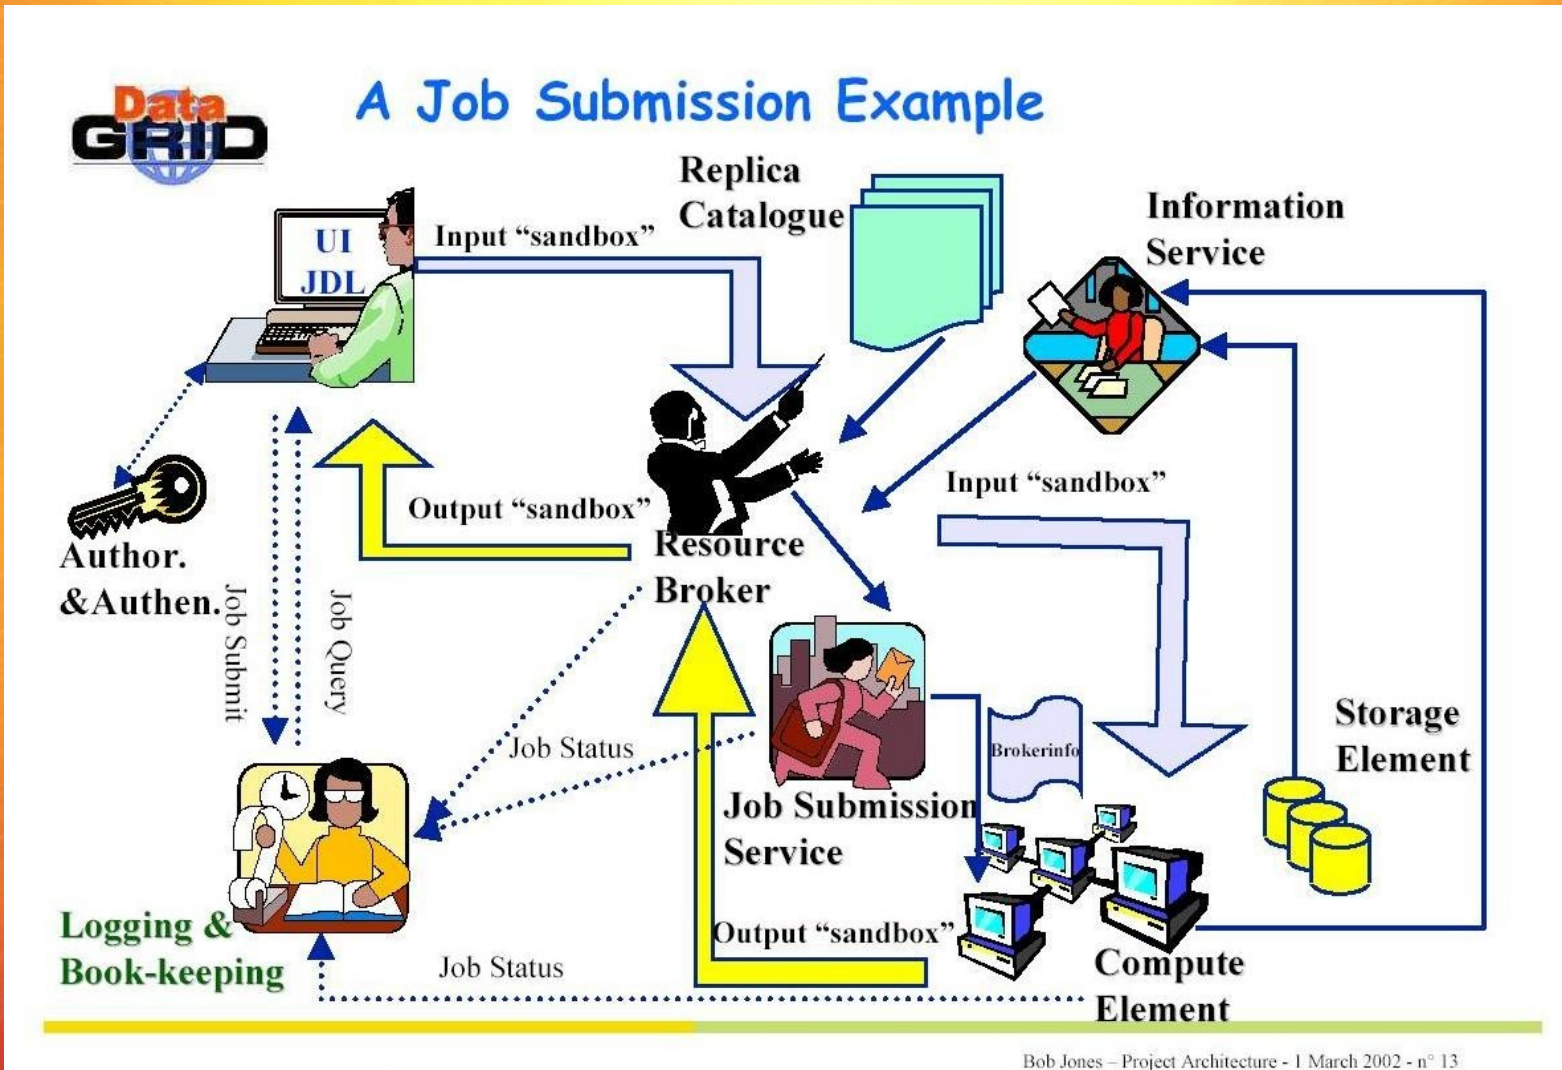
Data GRID

A Job Submission Example

UI
JDL

Input “sandbox”

Replica Catalogue

Information Service

Author. &Authen.

Job Submit

Job Query

Output “sandbox”

Resource Broker

Input “sandbox”

Job Status

Brokerinfo

Storage Element

Job Submission Service

Logging & Book-keeping

Output “sandbox”

Job Status

Compute Element

Bob Jones – Project Architecture - 1 March 2002 - n° 13